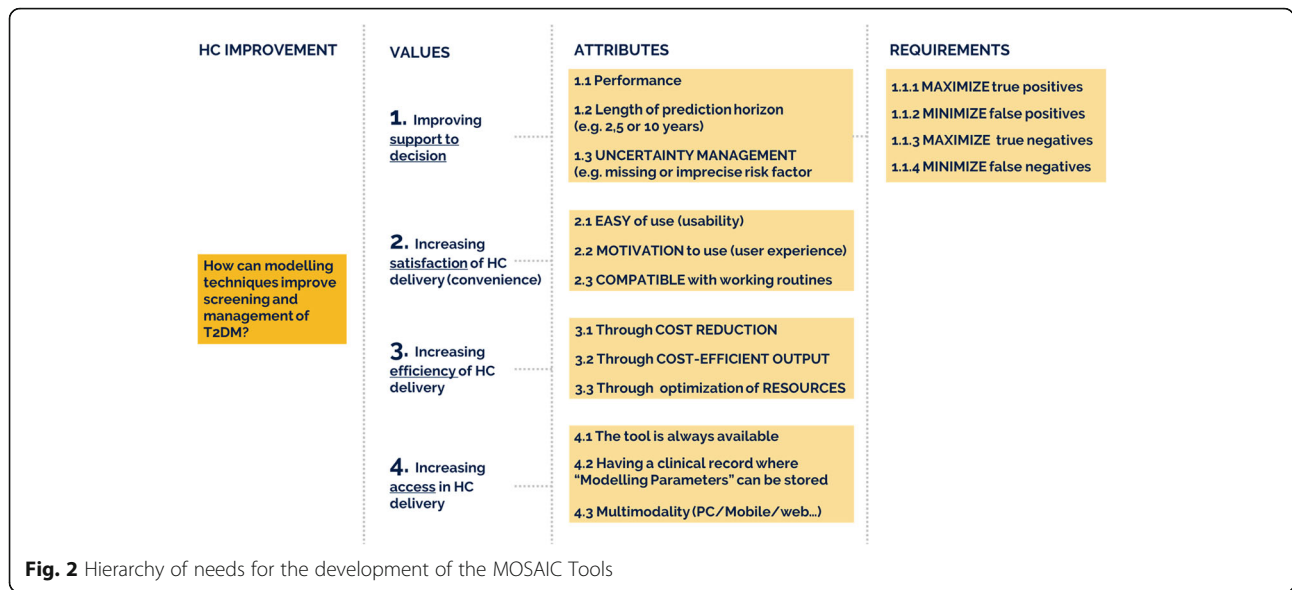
HC IMPROVEMENT

How can modelling techniques improve screening and management of T2DM?

VALUES

1. Improving support to decision

2. Increasing satisfaction of HC delivery (convenience)

3. Increasing efficiency of HC delivery

4. Increasing access in HC delivery

ATTRIBUTES

1.1 Performance

1.2 Length of prediction horizon (e.g. 2,5 or 10 years)

1.3 UNCERTAINTY MANAGEMENT (e.g. missing or imprecise risk factor

2.1 EASY of use (usability)

2.2 MOTIVATION to use (user experience)

2.3 COMPATIBLE with working routines

3.1 Through COST REDUCTION

3.2 Through COST-EFFICIENT OUTPUT

3.3 Through optimization of RESOURCES

4.1 The tool is always available

4.2 Having a clinical record where "Modelling Parameters" can be stored

4.3 Multimodality (PC/Mobile/web...)

REQUIREMENTS

1.1.1 MAXIMIZE true positives

1.1.2 MINIMIZE false positives

1.1.3 MAXIMIZE true negatives

1.1.4 MINIMIZE false negatives

Fig. 2 Hierarchy of needs for the development of the MOSAIC Tools